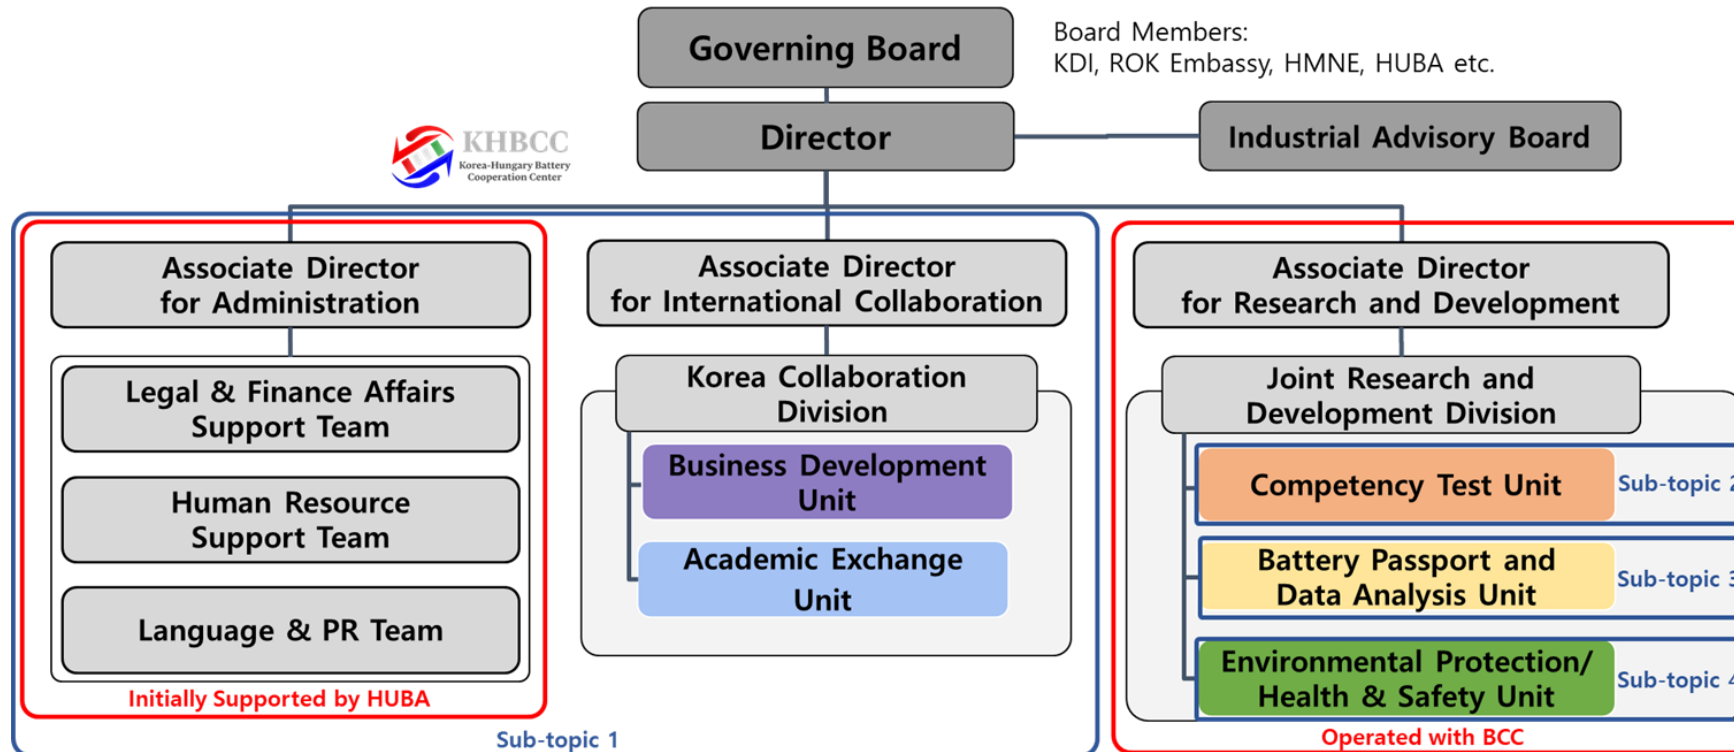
Governing Board

Board Members:
KDI, ROK Embassy, HMNE, HUBA etc.

Director

Industrial Advisory Board

KHBCC
Korea-Hungary Battery Cooperation Center

Associate Director for Administration

Legal & Finance Affairs Support Team

Human Resource Support Team

Language & PR Team

Initially Supported by HUBA

Associate Director for International Collaboration

Korea Collaboration Division

Business Development Unit

Academic Exchange Unit

Sub-topic 1

Associate Director for Research and Development

Joint Research and Development Division

Competency Test Unit

Sub-topic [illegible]

Battery Passport and Data Analysis Unit

Sub-topic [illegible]

Environmental Protection/ Health & Safety Unit

Sub-topic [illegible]

Operated with BCC